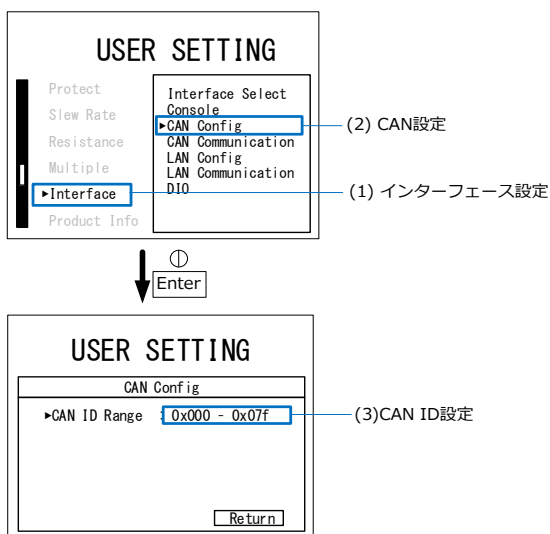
USER SETTING

Protect
Slew Rate
Resistance
Multiple
►Interface
Product Info

Interface Select
Console
►CAN Config
CAN Communication
LAN Config
LAN Communication
DIO

(2) CAN設定

(1) インターフェース設定

Enter

USER SETTING

CAN Config

►CAN ID Range : 0x000 - 0x07f

(3)CAN ID設定

Return